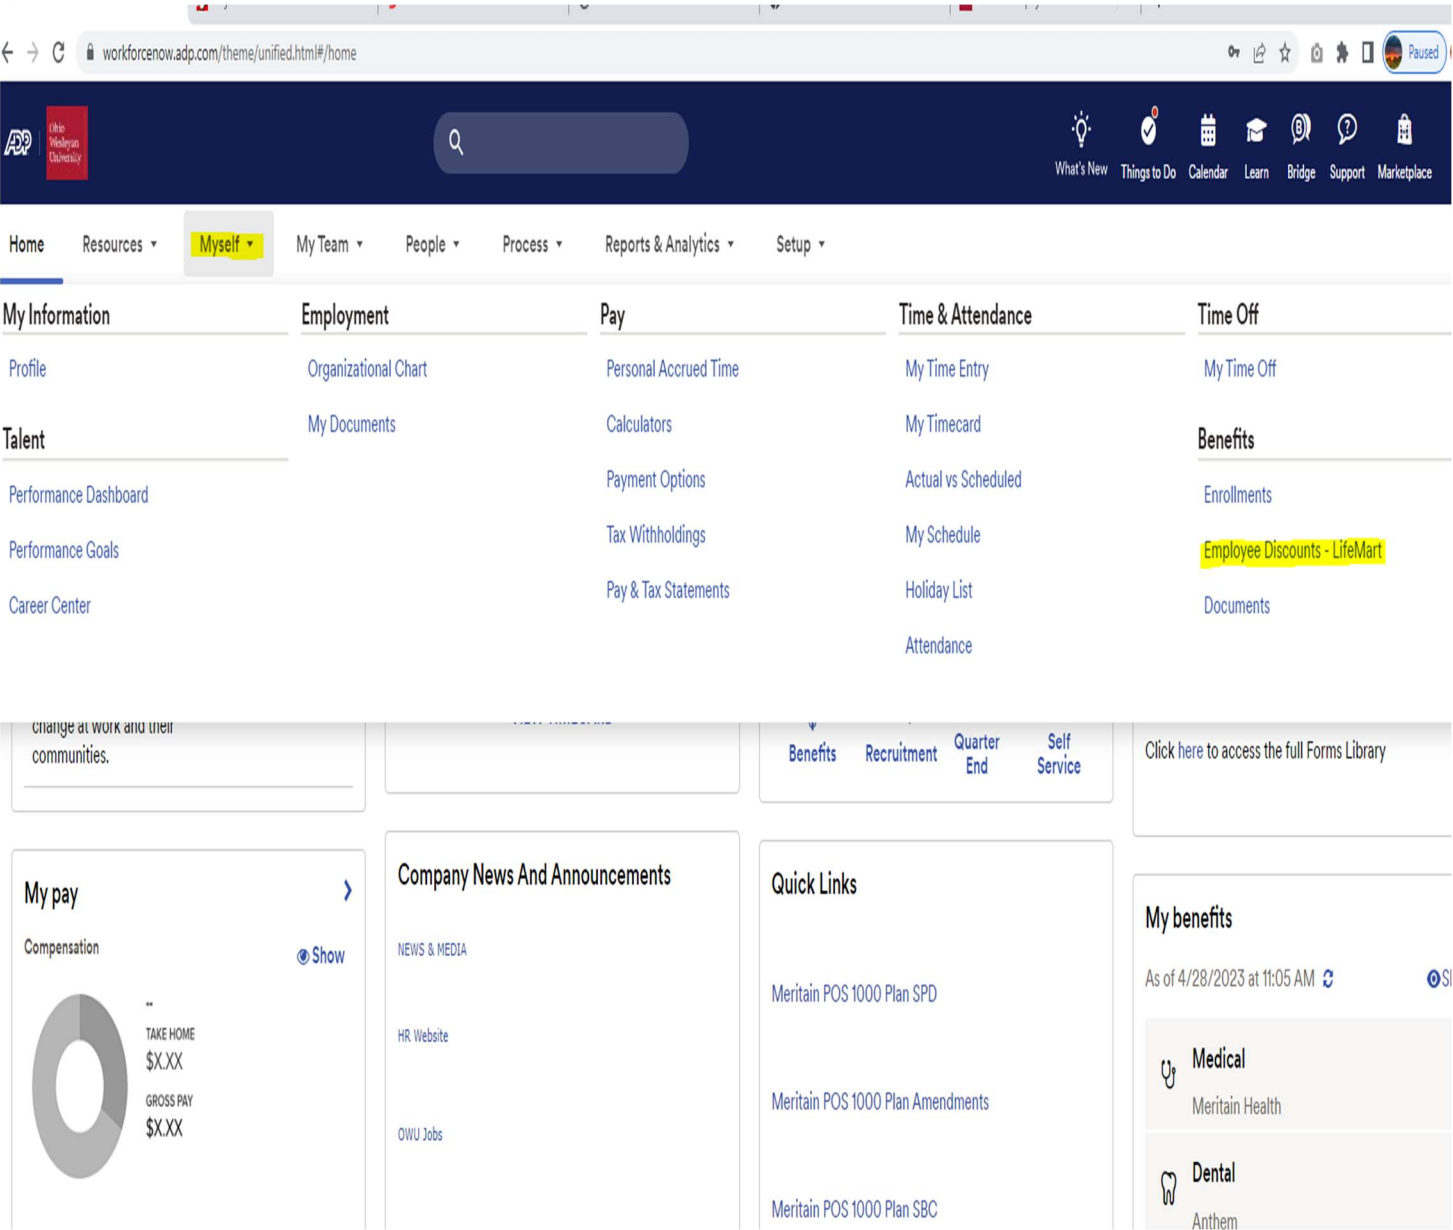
workforcenow.adp.com/theme/unified.html#/home

Paused

ADP

Ohio Wesleyan University

What's New
Things to Do
Calendar
Learn
Bridge
Support
Marketplace

Home
Resources
Myself
My Team
People
Process
Reports & Analytics
Setup

My Information
Profile

Talent
Performance Dashboard
Performance Goals
Career Center

Employment
Organizational Chart
My Documents

Pay
Personal Accrued Time
Calculators
Payment Options
Tax Withholdings
Pay & Tax Statements

Time & Attendance
My Time Entry
My Timecard
Actual vs Scheduled
My Schedule
Holiday List
Attendance

Time Off
My Time Off

Benefits
Enrollments
Employee Discounts - LifeMart
Documents

change at work and their communities.

Benefits
Recruitment
Quarter End
Self Service

Click here to access the full Forms Library

My pay
Compensation
Show
--
TAKE HOME
$X.XX
GROSS PAY
$X.XX

Company News And Announcements
NEWS & MEDIA
HR Website
OWU Jobs

Quick Links
Meritain POS 1000 Plan SPD
Meritain POS 1000 Plan Amendments
Meritain POS 1000 Plan SBC

My benefits
As of 4/28/2023 at 11:05 AM
Medical
Meritain Health
Dental
Anthem